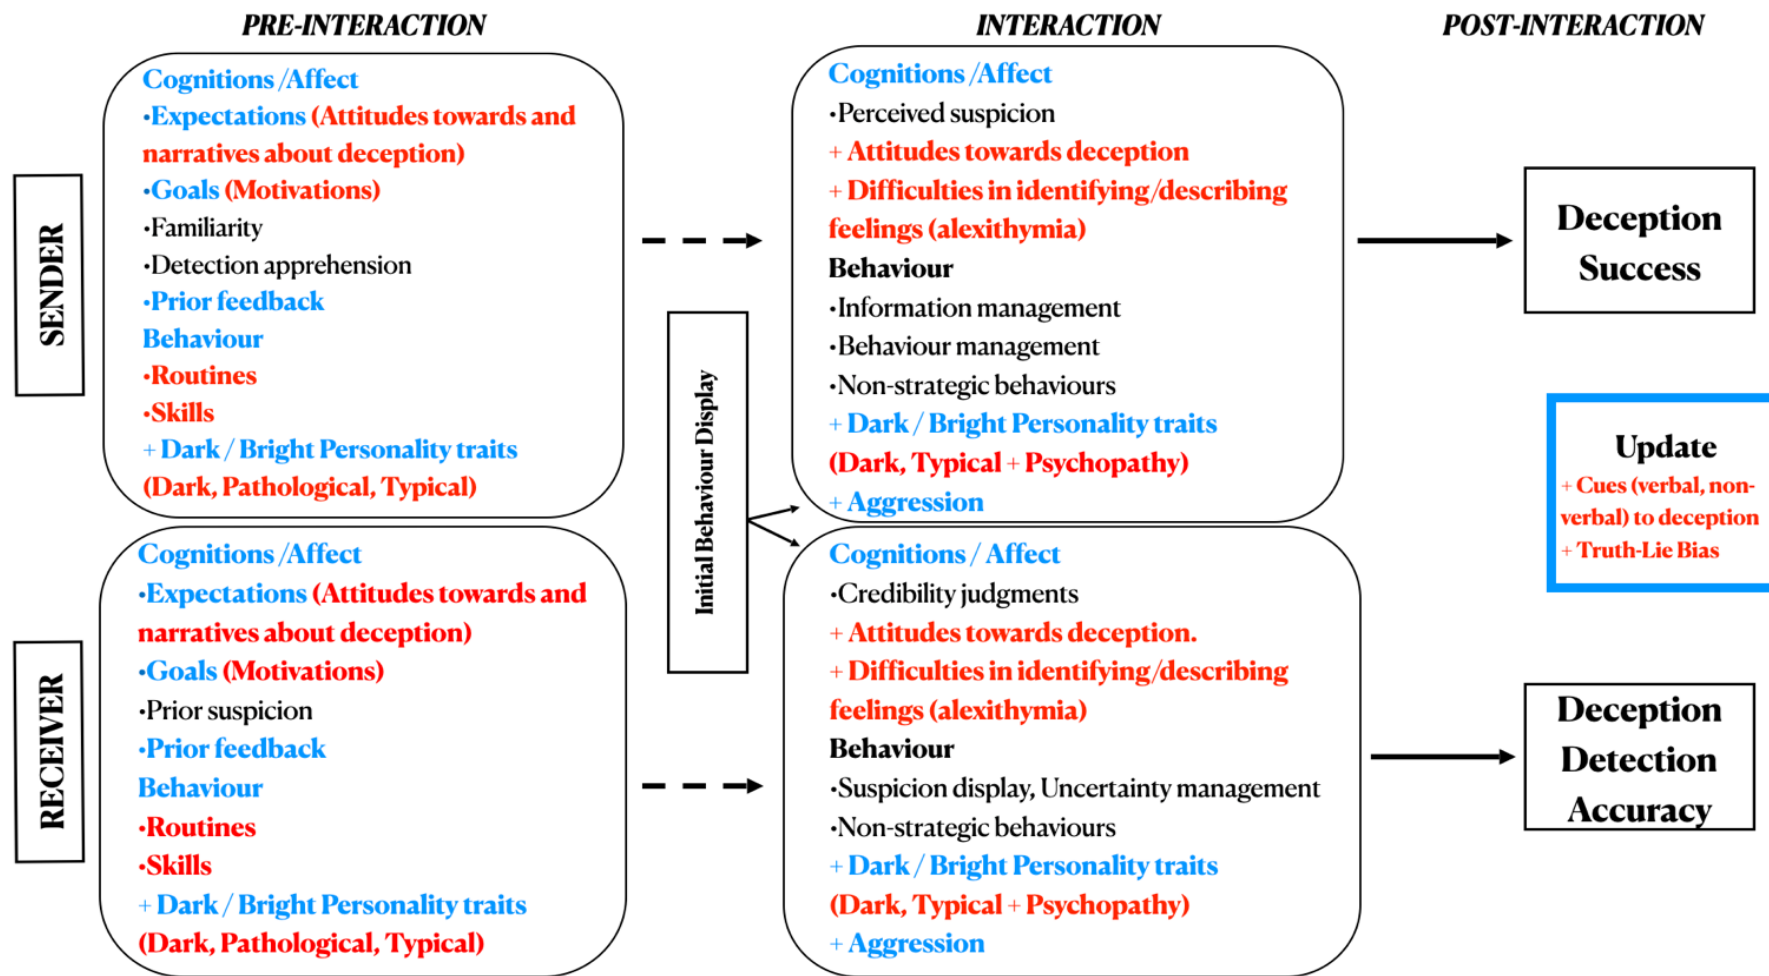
PRE-INTERACTION

INTERACTION

POST-INTERACTION

SENDER

Cognitions /Affect
•Expectations (Attitudes towards and narratives about deception)
•Goals (Motivations)
•Familiarity
•Detection apprehension
•Prior feedback
Behaviour
•Routines
•Skills
+ Dark / Bright Personality traits
(Dark, Pathological, Typical)

Initial Behaviour Display

Cognitions /Affect
•Perceived suspicion
+ Attitudes towards deception
+ Difficulties in identifying/describing feelings (alexithymia)
Behaviour
•Information management
•Behaviour management
•Non-strategic behaviours
+ Dark / Bright Personality traits
(Dark, Typical + Psychopathy)
+ Aggression

Deception Success

Update
+ Cues (verbal, non-verbal) to deception
+ Truth-Lie Bias

RECEIVER

Cognitions /Affect
•Expectations (Attitudes towards and narratives about deception)
•Goals (Motivations)
•Prior suspicion
•Prior feedback
Behaviour
•Routines
•Skills
+ Dark / Bright Personality traits
(Dark, Pathological, Typical)

Cognitions / Affect
•Credibility judgments
+ Attitudes towards deception.
+ Difficulties in identifying/describing feelings (alexithymia)
Behaviour
•Suspicion display, Uncertainty management
•Non-strategic behaviours
+ Dark / Bright Personality traits
(Dark, Typical + Psychopathy)
+ Aggression

Deception Detection Accuracy